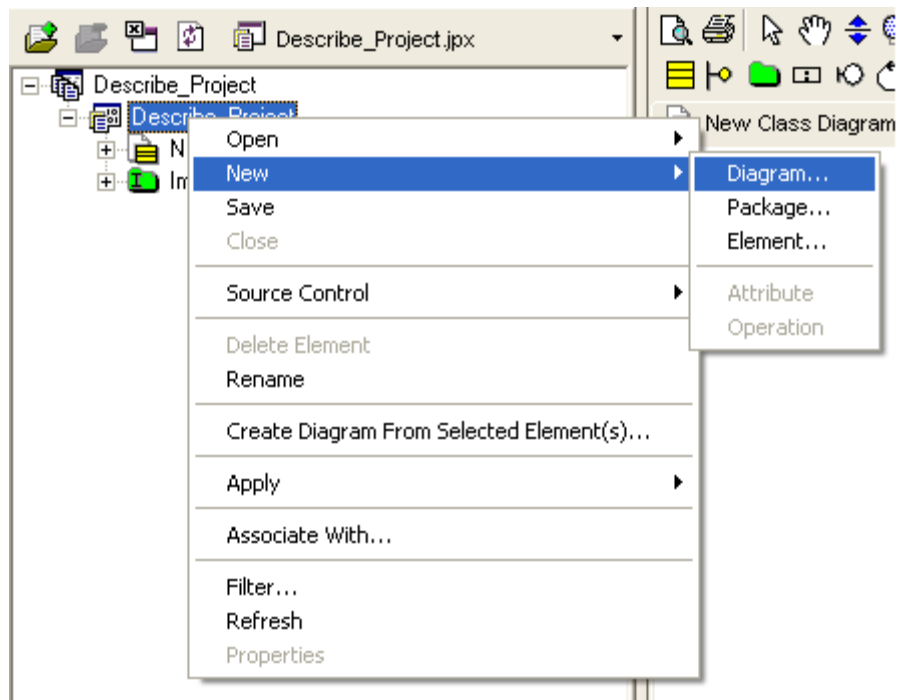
Describe_Project.jpx

Describe_Project

Describe_Project

N

Im

New Class Diagram

Open
New
Save
Close
Source Control
Delete Element
Rename
Create Diagram From Selected Element(s)...
Apply
Associate With...
Filter...
Refresh
Properties

Diagram...
Package...
Element...
Attribute
Operation